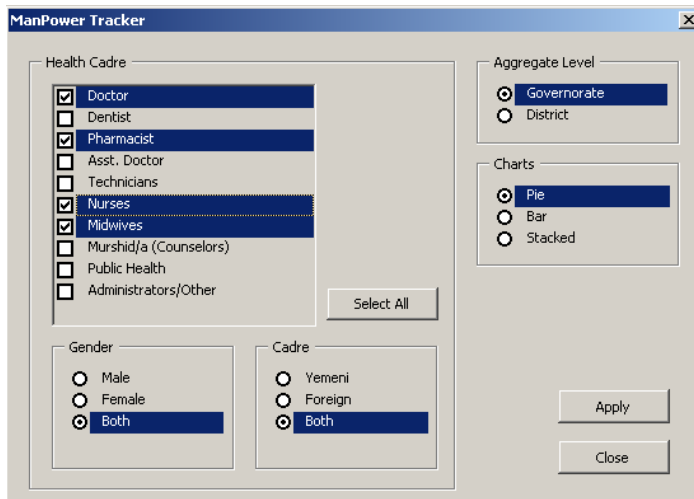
ManPower Tracker

Health Cadre

Doctor
Dentist
Pharmacist
Asst. Doctor
Technicians
Nurses
Midwives
Murshid/a (Counselors)
Public Health
Administrators/Other

Select All

Gender
Male
Female
Both

Cadre
Yemeni
Foreign
Both

Aggregate Level
Governorate
District

Charts
Pie
Bar
Stacked

Apply

Close